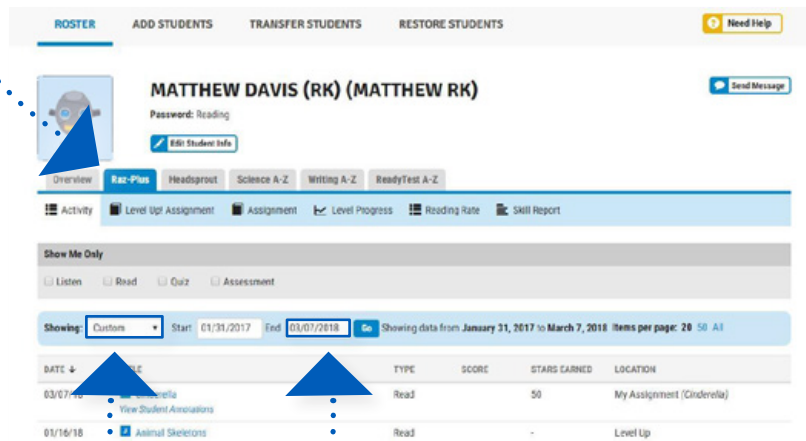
ROSTER ADD STUDENTS TRANSFER STUDENTS RESTORE STUDENTS

Need Help

MATTHEW DAVIS (RK) (MATTHEW RK)

Send Message

Password: Reading

Edit Student Info

Overview Raz-Plus Headsprout Science A-Z Writing A-Z ReadyTest A-Z

Activity Level Up! Assignment Assignment Level Progress Reading Rate Skill Report

Show Me Only

Listen Read Quiz Assessment

Showing: Custom Start 01/31/2017 End 03/07/2018 Go Showing data from January 31, 2017 to March 7, 2018 Items per page: 20 50 All

| DATE | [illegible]LE | TYPE | SCORE | STARS EARNED | LOCATION |
|---|---|---|---|---|---|
| 03/07/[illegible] | Cinderella View Student Annotations | Read | | 50 | My Assignment (Cinderella) |
| 01/16/18 | Animal Skeletons | Read | | - | Level Up |